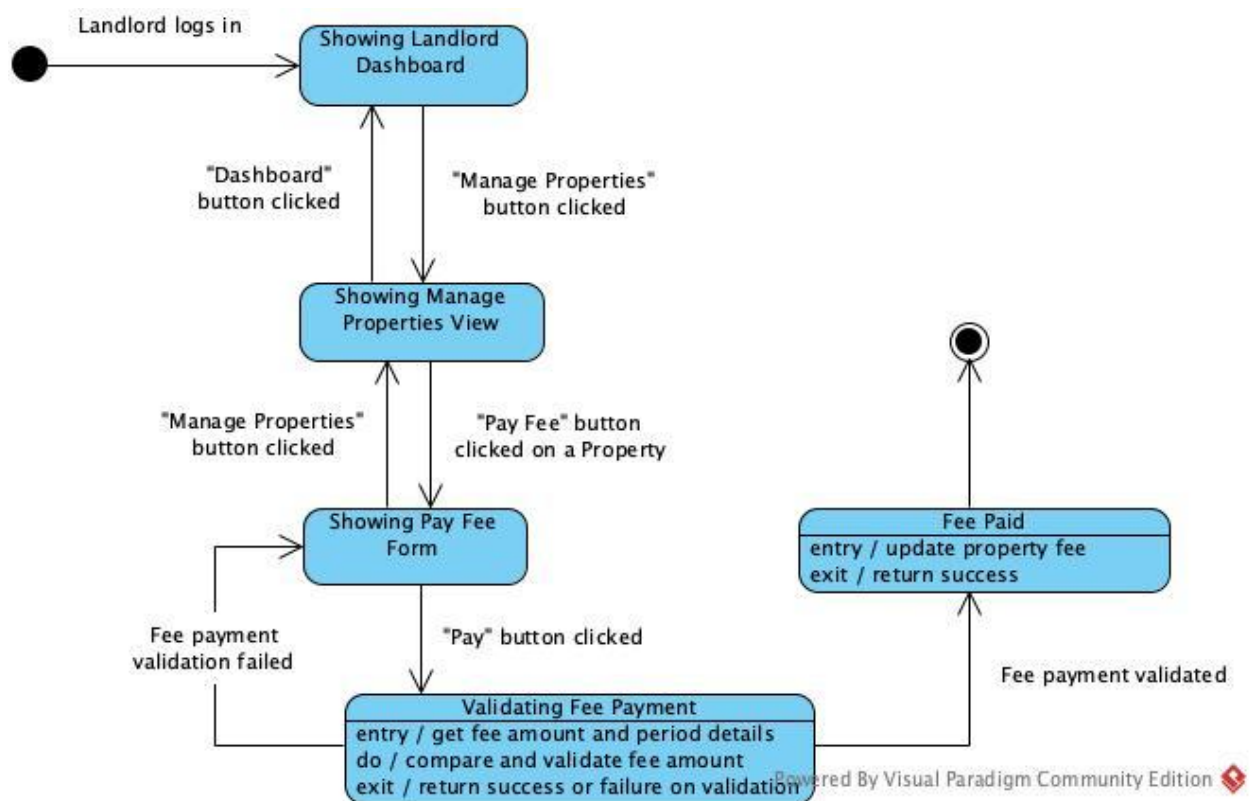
Landlord logs in

Showing Landlord Dashboard

"Dashboard" button clicked

"Manage Properties" button clicked

Showing Manage Properties View

"Manage Properties" button clicked

"Pay Fee" button clicked on a Property

Showing Pay Fee Form

Fee Paid
entry / update property fee
exit / return success

Fee payment validation failed

"Pay" button clicked

Fee payment validated

Validating Fee Payment
entry / get fee amount and period details
do / compare and validate fee amount
exit / return success or failure on validation

Powered By Visual Paradigm Community Edition